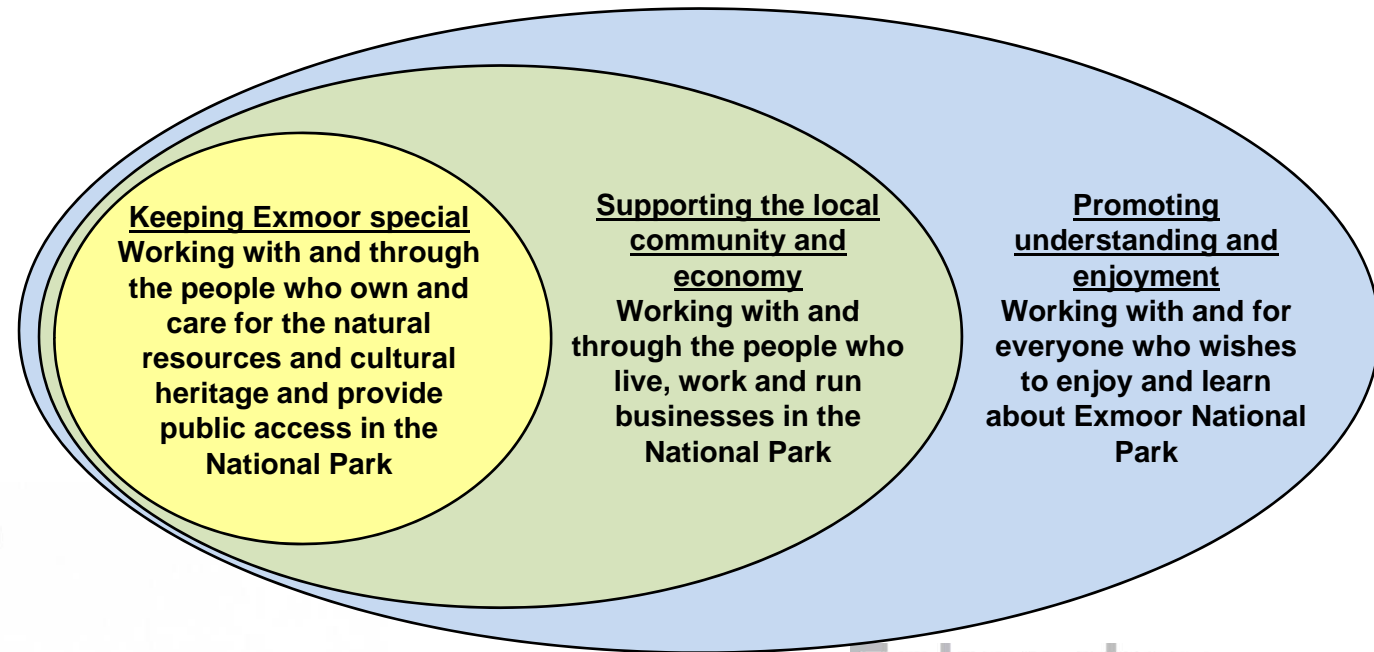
Keeping Exmoor special
Working with and through the people who own and care for the natural resources and cultural heritage and provide public access in the National Park

Supporting the local community and economy
Working with and through the people who live, work and run businesses in the National Park

Promoting understanding and enjoyment
Working with and for everyone who wishes to enjoy and learn about Exmoor National Park